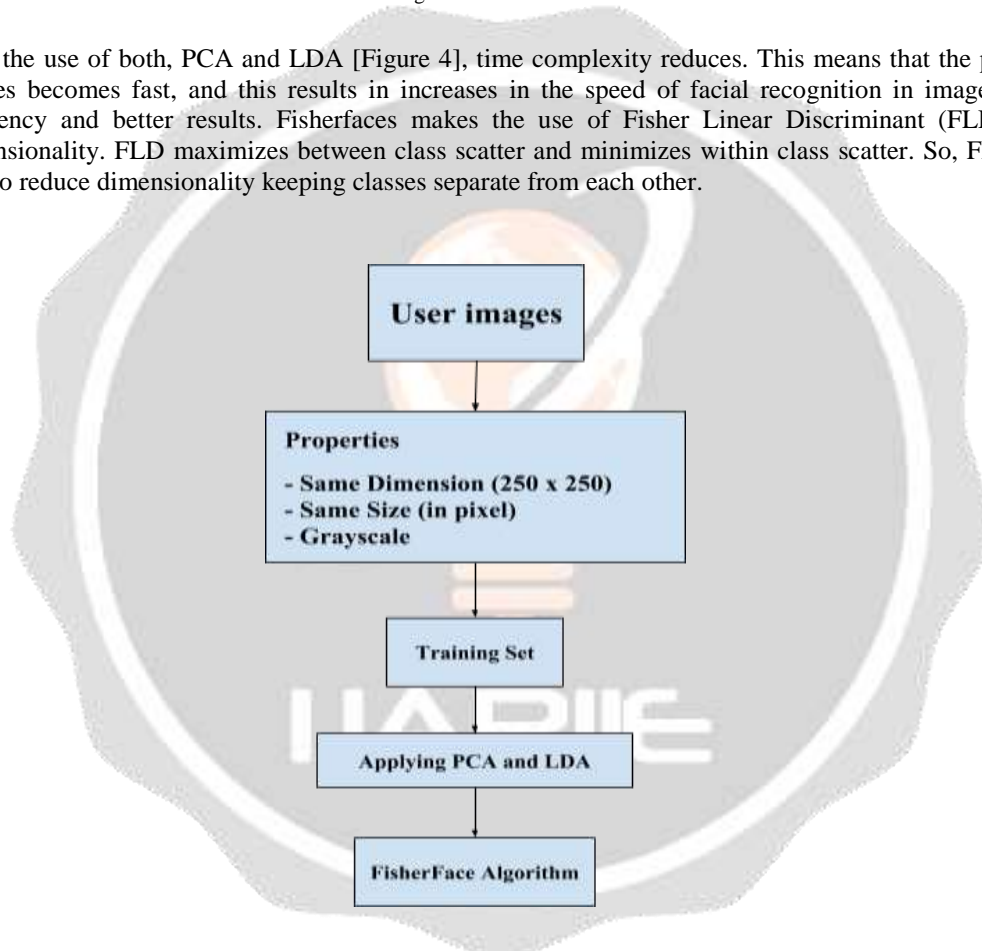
the use of both, PCA and LDA [Figure 4], time complexity reduces. This means that the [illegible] es becomes fast, and this results in increases in the speed of facial recognition in image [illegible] ency and better results. Fisherfaces makes the use of Fisher Linear Discriminant (FL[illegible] nsionality. FLD maximizes between class scatter and minimizes within class scatter. So, F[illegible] o reduce dimensionality keeping classes separate from each other.

User images

Properties

- Same Dimension (250 x 250)
- Same Size (in pixel)
- Grayscale

Training Set

Applying PCA and LDA

FisherFace Algorithm

IJARIIE